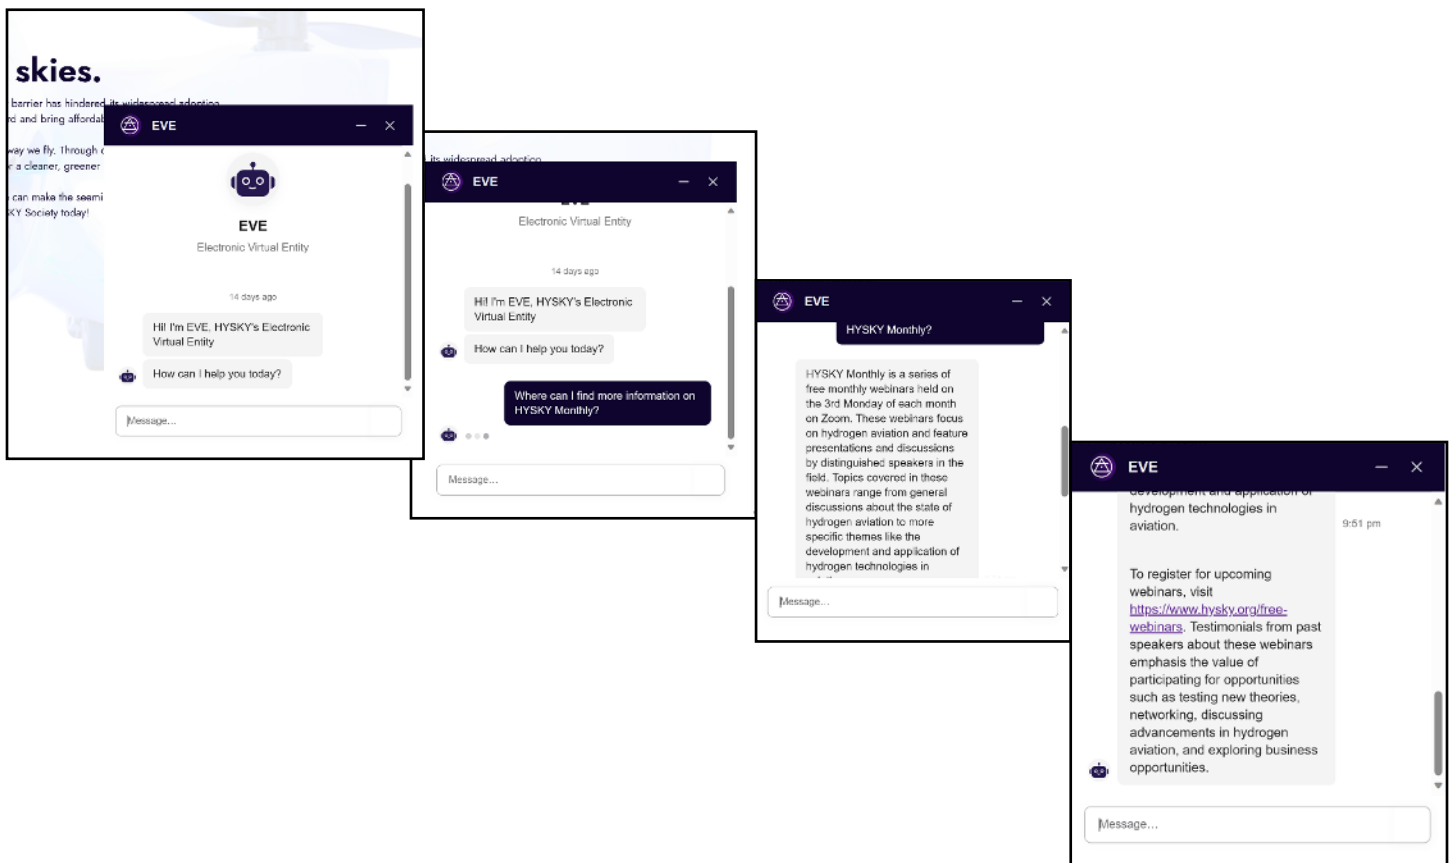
skies.

barrier has hindered its widespread adoption
rd and bring affordab
way we fly. Through
r a cleaner, greener
can make the seami
KY Society today!

EVE

EVE
Electronic Virtual Entity

14 days ago

Hi! I'm EVE, HYSKY's Electronic Virtual Entity

How can I help you today?

Message...

its widespread adoption

EVE

Electronic Virtual Entity

14 days ago

Hi! I'm EVE, HYSKY's Electronic Virtual Entity

How can I help you today?

Where can I find more information on HYSKY Monthly?

Message...

EVE

HYSKY Monthly?

HYSKY Monthly is a series of free monthly webinars held on the 3rd Monday of each month on Zoom. These webinars focus on hydrogen aviation and feature presentations and discussions by distinguished speakers in the field. Topics covered in these webinars range from general discussions about the state of hydrogen aviation to more specific themes like the development and application of hydrogen technologies in

Message...

EVE

development and application of hydrogen technologies in aviation.

9:51 pm

To register for upcoming webinars, visit https://www.hysky.org/free-webinars. Testimonials from past speakers about these webinars emphasis the value of participating for opportunities such as testing new theories, networking, discussing advancements in hydrogen aviation, and exploring business opportunities.

Message...